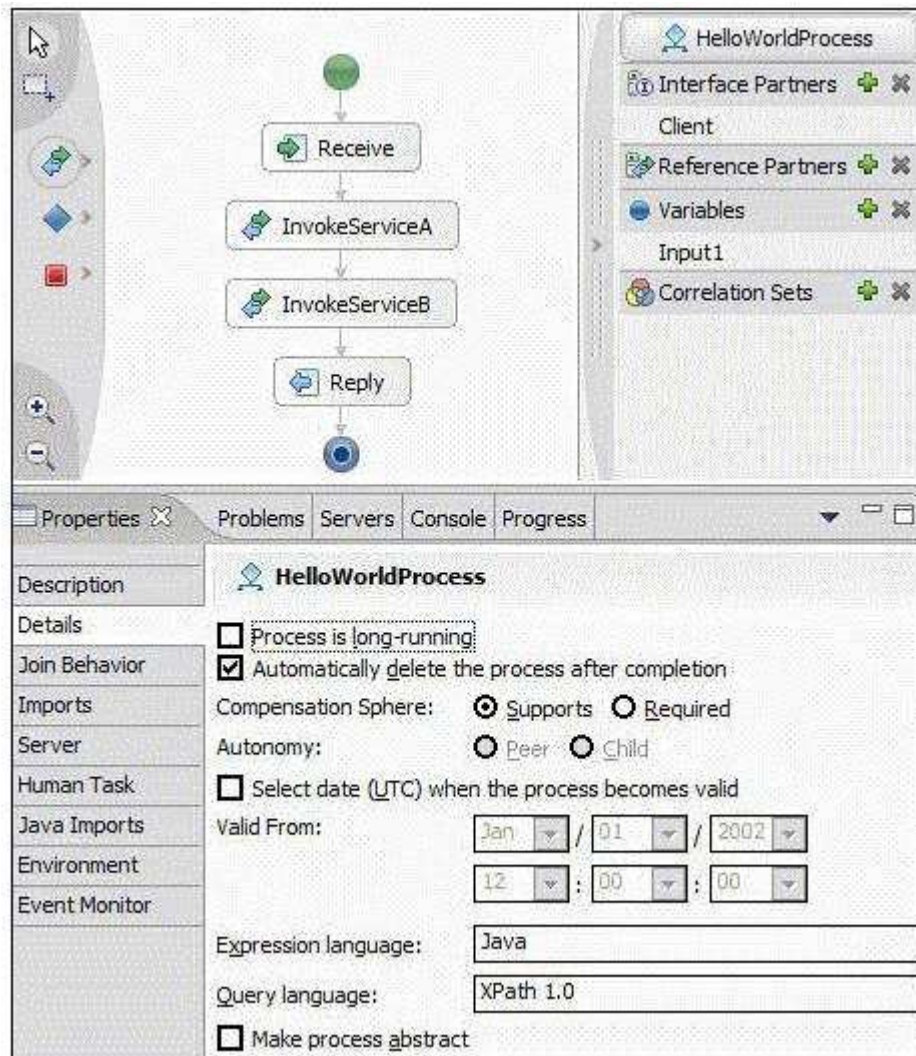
Receive

InvokeServiceA

InvokeServiceB

Reply

HelloWorldProcess

Interface Partners

Client

Reference Partners

Variables

Input1

Correlation Sets

Properties

Problems | Servers | Console | Progress

Description
Details
Join Behavior
Imports
Server
Human Task
Java Imports
Environment
Event Monitor

HelloWorldProcess

Process is long-running

Automatically delete the process after completion

Compensation Sphere: Supports Required

Autonomy: Peer Child

Select date (UTC) when the process becomes valid

Valid From: Jan / 01 / 2002

12 : 00 : 00

Expression language: Java

Query language: XPath 1.0

Make process abstract